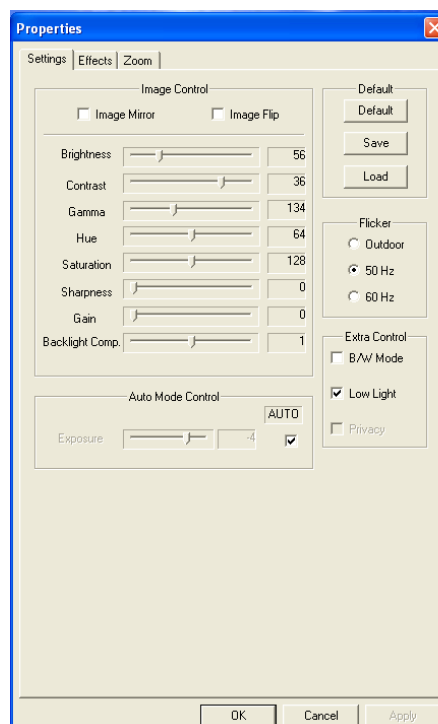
Properties

Settings | Effects | Zoom

Image Control

Image Mirror

Image Flip

Brightness 56

Contrast 36

Gamma 134

Hue 64

Saturation 128

Sharpness 0

Gain 0

Backlight Comp. 1

Auto Mode Control

AUTO

Exposure -4

Default

Default

Save

Load

Flicker

Outdoor

50 Hz

60 Hz

Extra Control

B/W Mode

Low Light

Privacy

OK

Cancel

Apply